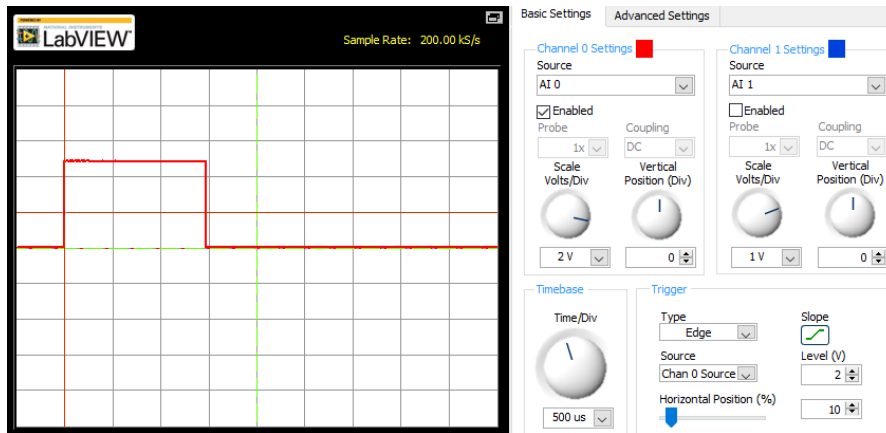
LabVIEW

Sample Rate: 200.00 kS/s

Basic Settings | Advanced Settings

Channel 0 Settings
Source
AI 0
Enabled
Probe
1x
Coupling
DC
Scale Volts/Div
Vertical Position (Div)
2 V
0

Channel 1 Settings
Source
AI 1
Enabled
Probe
1x
Coupling
DC
Scale Volts/Div
Vertical Position (Div)
1 V
0

Timebase
Time/Div
500 us

Trigger
Type
Edge
Slope
Source
Chan 0 Source
Level (V)
2
Horizontal Position (%)
10